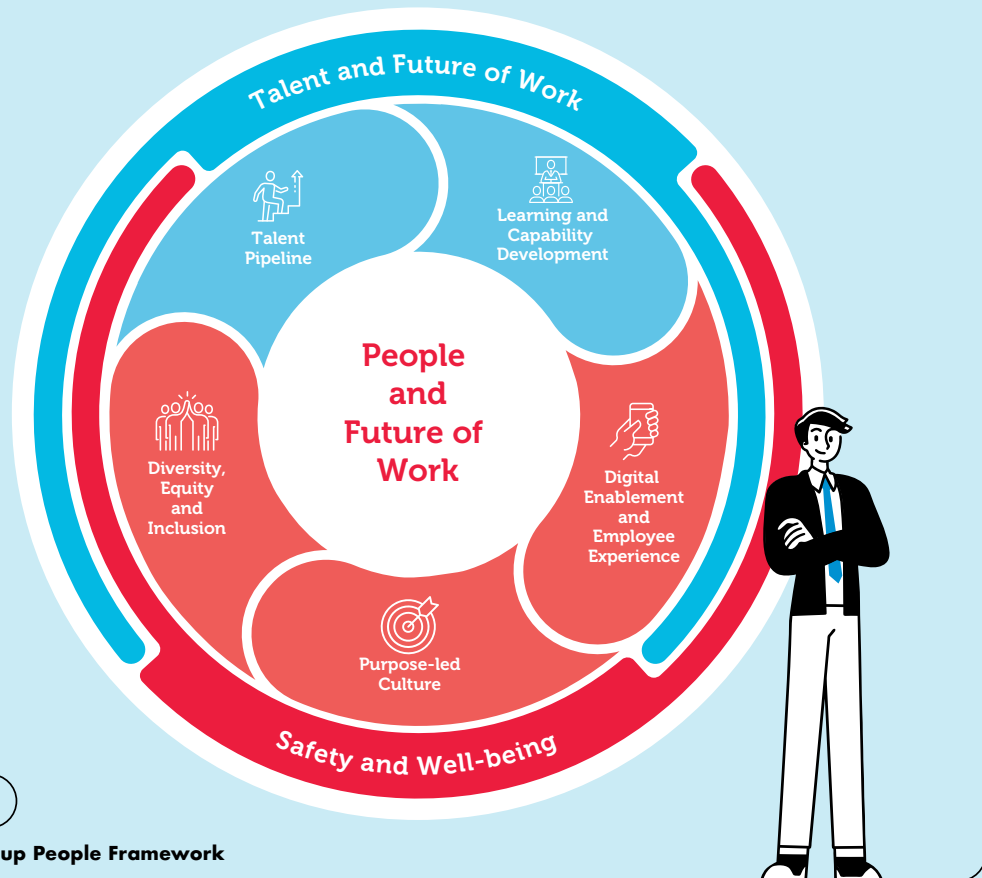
Talent and Future of Work

Talent Pipeline

Learning and Capability Development

People and Future of Work

Diversity, Equity and Inclusion

Digital Enablement and Employee Experience

Purpose-led Culture

Safety and Well-being

up People Framework